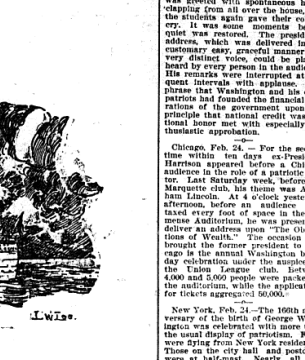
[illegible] with spontaneous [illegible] clapping from all over the house, the students again gave their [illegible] cry. It was some moments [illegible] quiet was restored. The presid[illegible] address, which was delivered in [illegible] customary easy, graceful manner very distinct voice, could be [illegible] heard by every person in the audi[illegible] His remarks were interrupted at quent intervals with applause. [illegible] phrase that Washington and his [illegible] patriots had founded the financial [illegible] rations of the government upon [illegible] principle that national credit was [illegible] tional honor met with especially thusiastic approbation.

Chicago, Feb. 24. — For the se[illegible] time within ten days ex-Presi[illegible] Harrison appeared before a Chi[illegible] audience in the role of a patriotic tor. Last Saturday week, before Marquette club, his theme was A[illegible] ham Lincoln. At 4 o'clock yeste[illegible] afternoon, before an audience taxed every foot of space in the mense Auditorium, he was prese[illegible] deliver an address upon "The Ob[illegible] tions of Wealth." The occasion brought the former president to cago is the annual Washington b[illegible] day celebration under the auspice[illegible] the Union League club. Bet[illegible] 4,000 and 5,000 people were packe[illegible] the auditorium, while the applicat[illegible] for tickets aggregated 50,000.

New York, Feb. 24.—The 166th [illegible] versary of the birth of George W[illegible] ington was celebrated with more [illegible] the usual display of patriotism. F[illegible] were flying from New York reside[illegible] Those on the city hall and post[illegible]

Lewis.